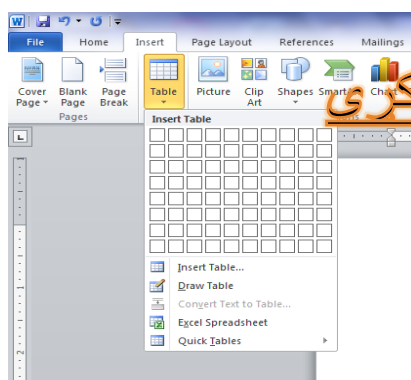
File Home Insert Page Layout References Mailings

Cover Page Blank Page Page Break
Pages

Table Picture Clip Art Shapes SmartArt Chart

كرى

Insert Table

Insert Table...
Draw Table
Convert Text to Table...
Excel Spreadsheet
Quick Tables